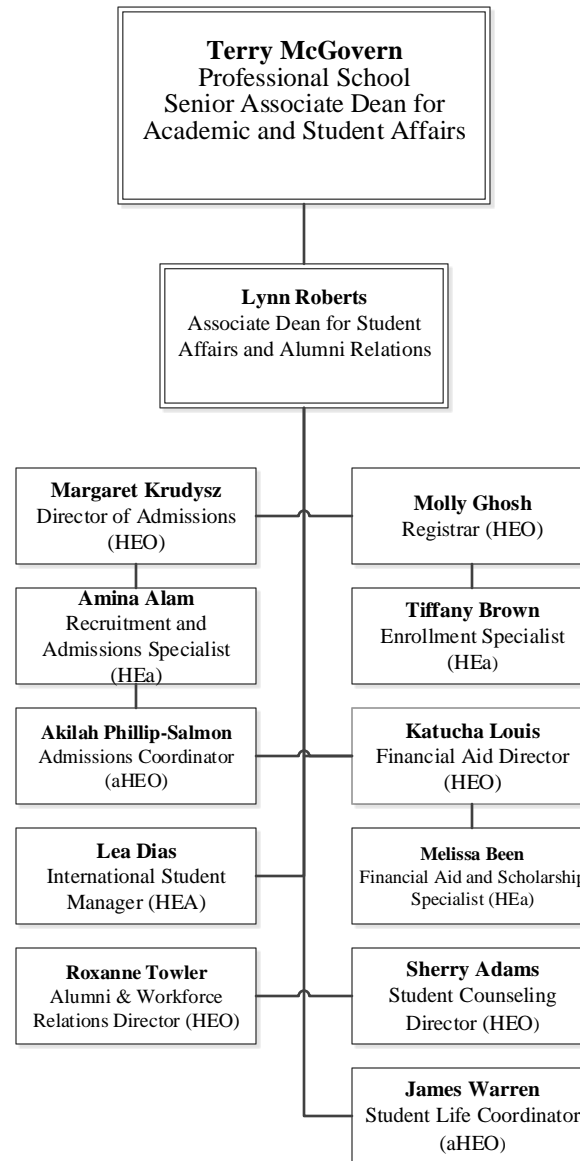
Terry McGovern
Professional School
Senior Associate Dean for
Academic and Student Affairs

Lynn Roberts
Associate Dean for Student Affairs and Alumni Relations

Margaret Krudysz
Director of Admissions (HEO)

Amina Alam
Recruitment and Admissions Specialist (HEa)

Akilah Phillip-Salmon
Admissions Coordinator (aHEO)

Lea Dias
International Student Manager (HEA)

Roxanne Towler
Alumni & Workforce Relations Director (HEO)

Molly Ghosh
Registrar (HEO)

Tiffany Brown
Enrollment Specialist (HEa)

Katucha Louis
Financial Aid Director (HEO)

Melissa Been
Financial Aid and Scholarship Specialist (HEa)

Sherry Adams
Student Counseling Director (HEO)

James Warren
Student Life Coordinator (aHEO)